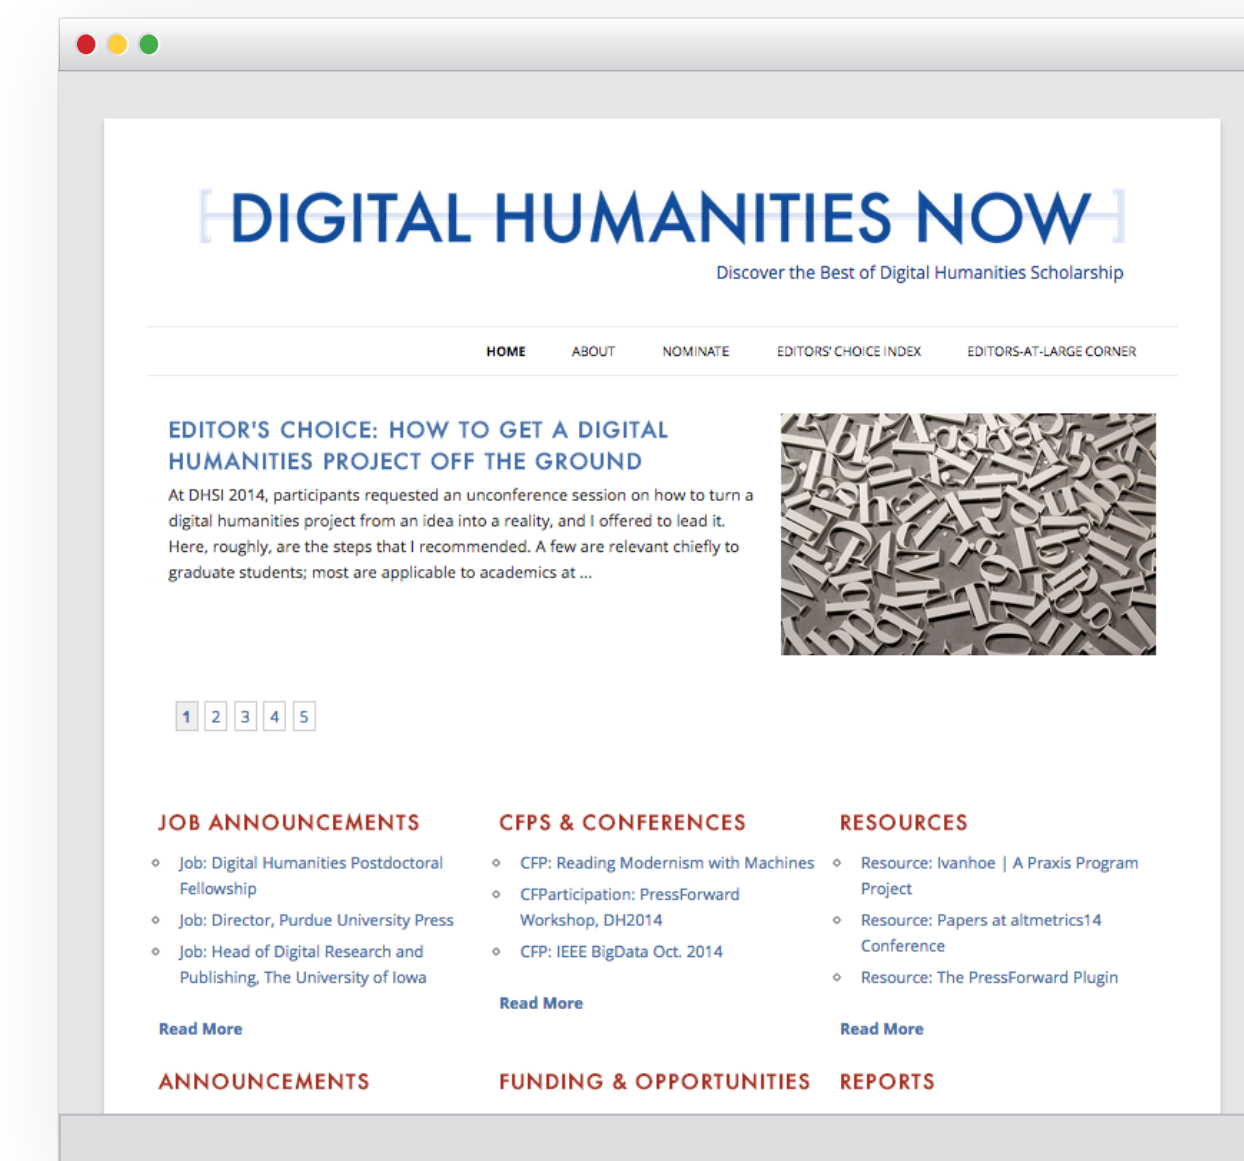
DIGITAL HUMANITIES NOW

Discover the Best of Digital Humanities Scholarship

HOME ABOUT NOMINATE EDITORS' CHOICE INDEX EDITORS-AT-LARGE CORNER

EDITOR'S CHOICE: HOW TO GET A DIGITAL HUMANITIES PROJECT OFF THE GROUND

At DHSI 2014, participants requested an unconference session on how to turn a digital humanities project from an idea into a reality, and I offered to lead it. Here, roughly, are the steps that I recommended. A few are relevant chiefly to graduate students; most are applicable to academics at …

1 2 3 4 5

JOB ANNOUNCEMENTS

- Job: Digital Humanities Postdoctoral Fellowship
- Job: Director, Purdue University Press
- Job: Head of Digital Research and Publishing, The University of Iowa

Read More

CFPS & CONFERENCES

- CFP: Reading Modernism with Machines
- CFParticipation: PressForward Workshop, DH2014
- CFP: IEEE BigData Oct. 2014

Read More

RESOURCES

- Resource: Ivanhoe | A Praxis Program Project
- Resource: Papers at altmetrics14 Conference
- Resource: The PressForward Plugin

Read More

ANNOUNCEMENTS

FUNDING & OPPORTUNITIES

REPORTS